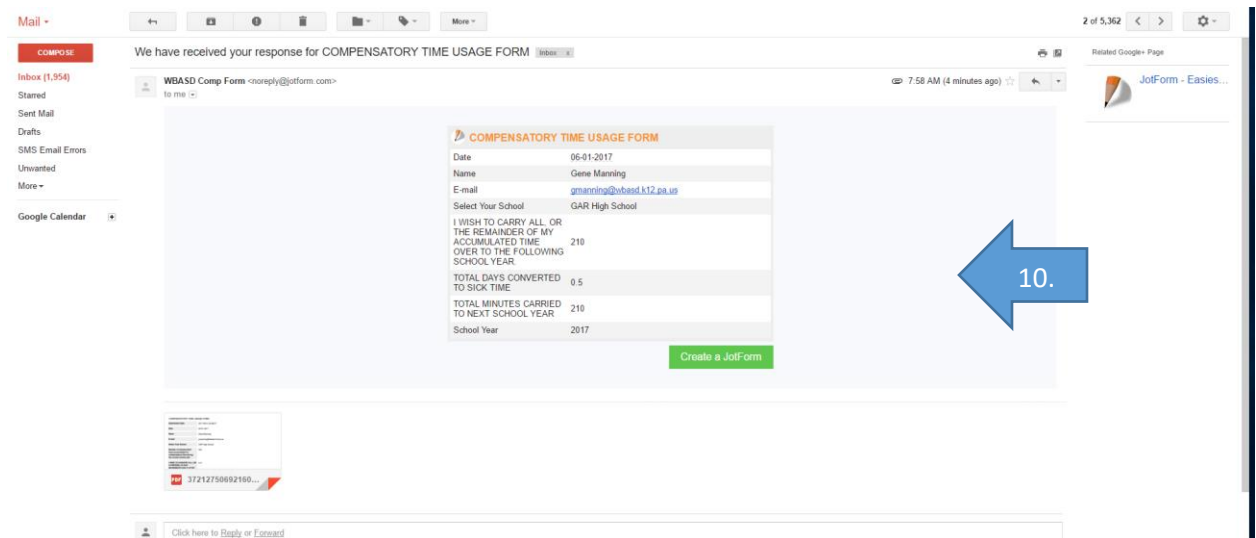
Mail ▾

COMPOSE

Inbox (1,954)
Starred
Sent Mail
Drafts
SMS Email Errors
Unwanted
More ▾

Google Calendar

More ▾

2 of 5,362

We have received your response for COMPENSATORY TIME USAGE FORM Inbox x

WBASD Comp Form <noreply@jotform.com>
to me

7:58 AM (4 minutes ago)

Related Google+ Page

JotForm - Easies...

COMPENSATORY TIME USAGE FORM

| | |
|---|---|
| Date | 06-01-2017 |
| Name | Gene Manning |
| E-mail | gmanning@wbasd.k12.pa.us |
| Select Your School | GAR High School |
| I WISH TO CARRY ALL, OR THE REMAINDER OF MY ACCUMULATED TIME OVER TO THE FOLLOWING SCHOOL YEAR. | 210 |
| TOTAL DAYS CONVERTED TO SICK TIME | 0.5 |
| TOTAL MINUTES CARRIED TO NEXT SCHOOL YEAR | 210 |
| School Year | 2017 |

Create a JotForm

10.

PDF 37212750692160...

Click here to Reply or Forward